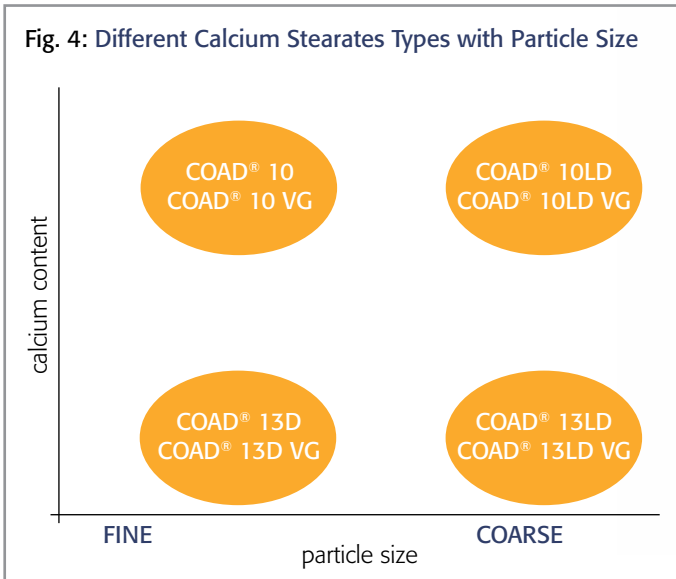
Fig. 4: Different Calcium Stearates Types with Particle Size

calcium content

COAD® 10
COAD® 10 VG

COAD® 10LD
COAD® 10LD VG

COAD® 13D
COAD® 13D VG

COAD® 13LD
COAD® 13LD VG

FINE

COARSE

particle size